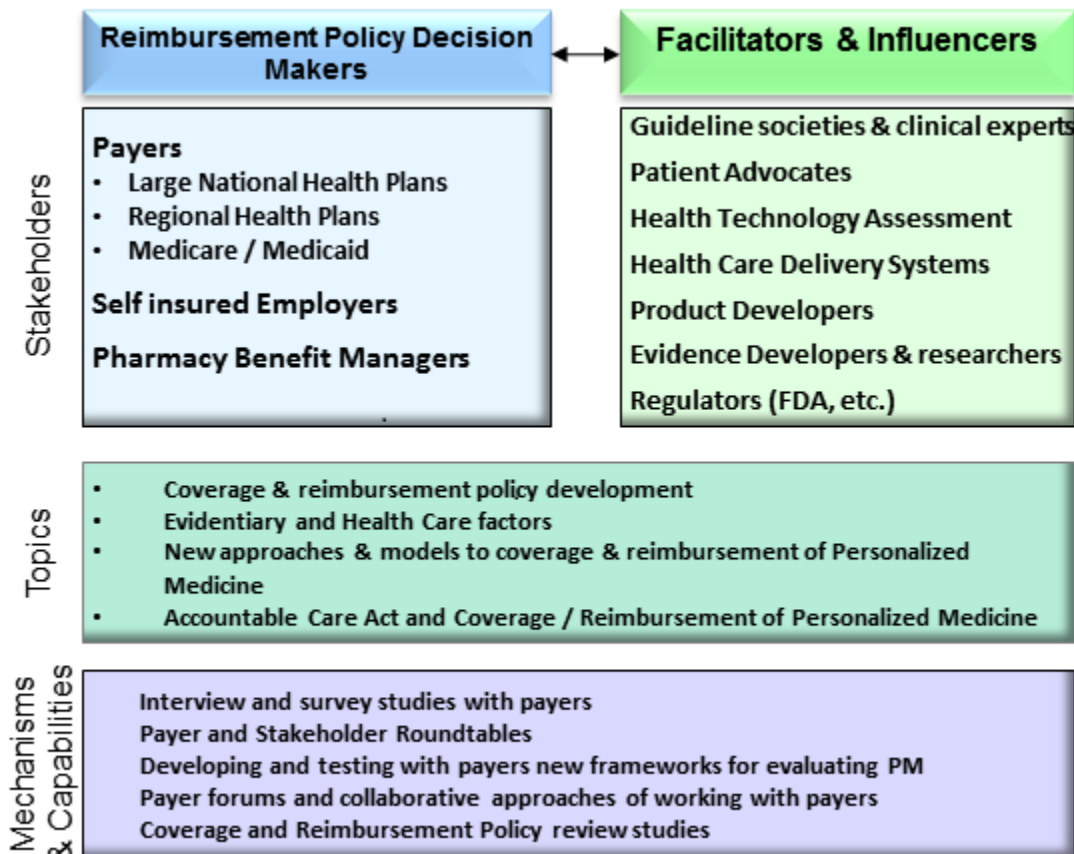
Reimbursement Policy Decision Makers

Facilitators & Influencers

Stakeholders

Payers
• Large National Health Plans
• Regional Health Plans
• Medicare / Medicaid

Self insured Employers

Pharmacy Benefit Managers

Guideline societies & clinical experts

Patient Advocates

Health Technology Assessment

Health Care Delivery Systems

Product Developers

Evidence Developers & researchers

Regulators (FDA, etc.)

Topics

• Coverage & reimbursement policy development
• Evidentiary and Health Care factors
• New approaches & models to coverage & reimbursement of Personalized Medicine
• Accountable Care Act and Coverage / Reimbursement of Personalized Medicine

Mechanisms & Capabilities

Interview and survey studies with payers
Payer and Stakeholder Roundtables
Developing and testing with payers new frameworks for evaluating PM
Payer forums and collaborative approaches of working with payers
Coverage and Reimbursement Policy review studies